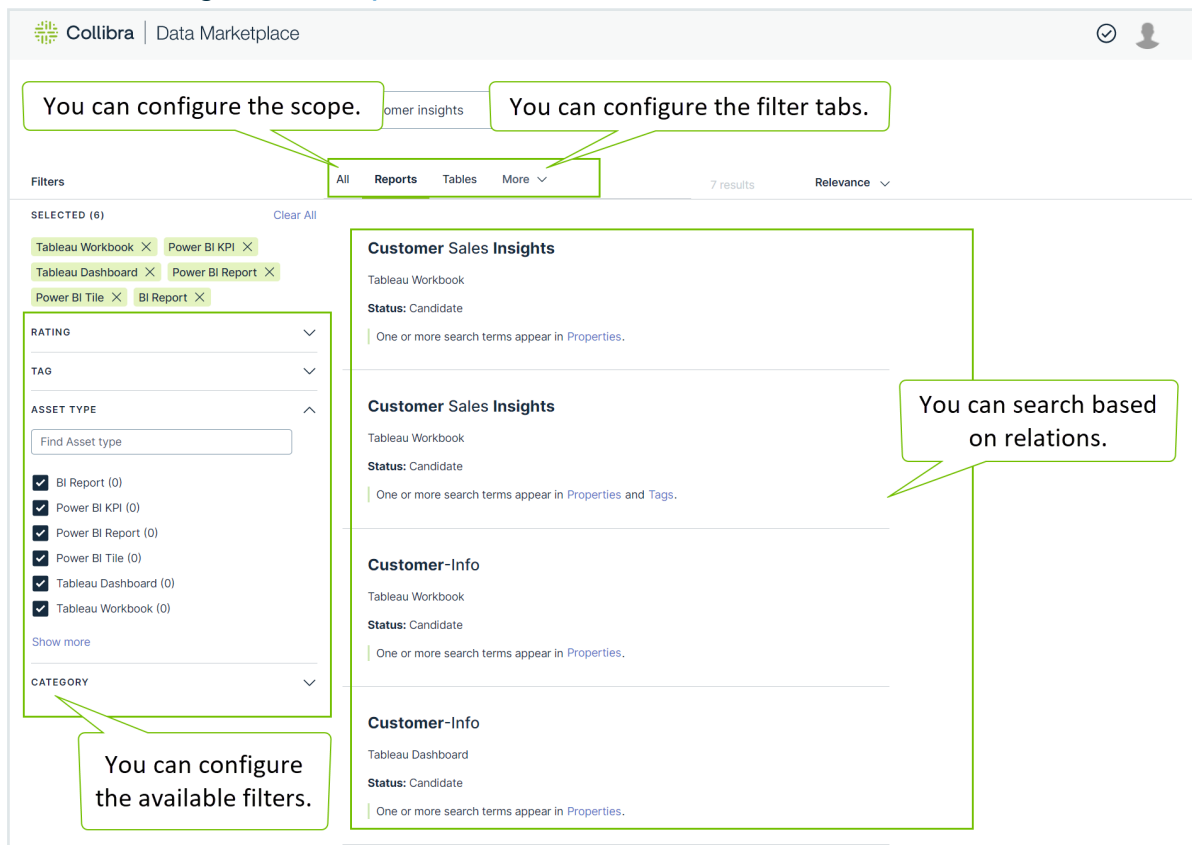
Collibra | Data Marketplace

You can configure the scope.

omer insights

You can configure the filter tabs.

Filters

All Reports Tables More

7 results

Relevance

SELECTED (6) Clear All

Tableau Workbook ✕ Power BI KPI ✕
Tableau Dashboard ✕ Power BI Report ✕
Power BI Tile ✕ BI Report ✕

RATING

TAG

ASSET TYPE

Find Asset type

BI Report (0)
Power BI KPI (0)
Power BI Report (0)
Power BI Tile (0)
Tableau Dashboard (0)
Tableau Workbook (0)

Show more

CATEGORY

You can configure the available filters.

Customer Sales Insights
Tableau Workbook
Status: Candidate
One or more search terms appear in Properties.

Customer Sales Insights
Tableau Workbook
Status: Candidate
One or more search terms appear in Properties and Tags.

You can search based on relations.

Customer-Info
Tableau Workbook
Status: Candidate
One or more search terms appear in Properties.

Customer-Info
Tableau Dashboard
Status: Candidate
One or more search terms appear in Properties.